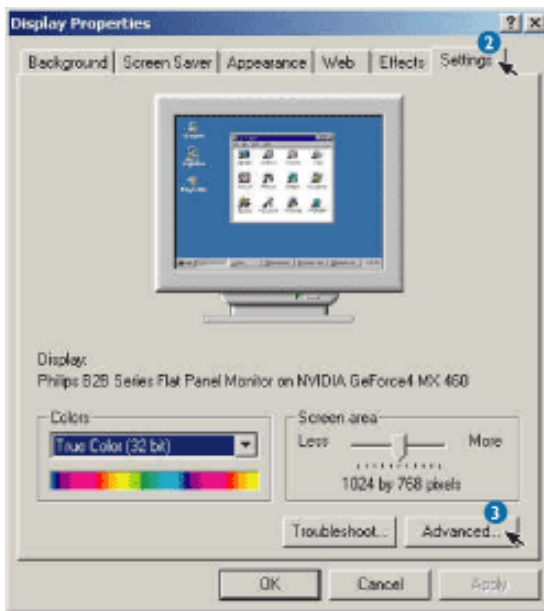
Display Properties

?
X

Background
Screen Saver
Appearance
Web
Effects
Settings

2

Display:
Philips B2B Series Flat Panel Monitor on NVIDIA GeForce4 MX 460

Colors
True Color (32 bit)

Screen area
Less
More
1024 by 768 pixels

3

Troubleshoot...
Advanced...

OK
Cancel
Apply